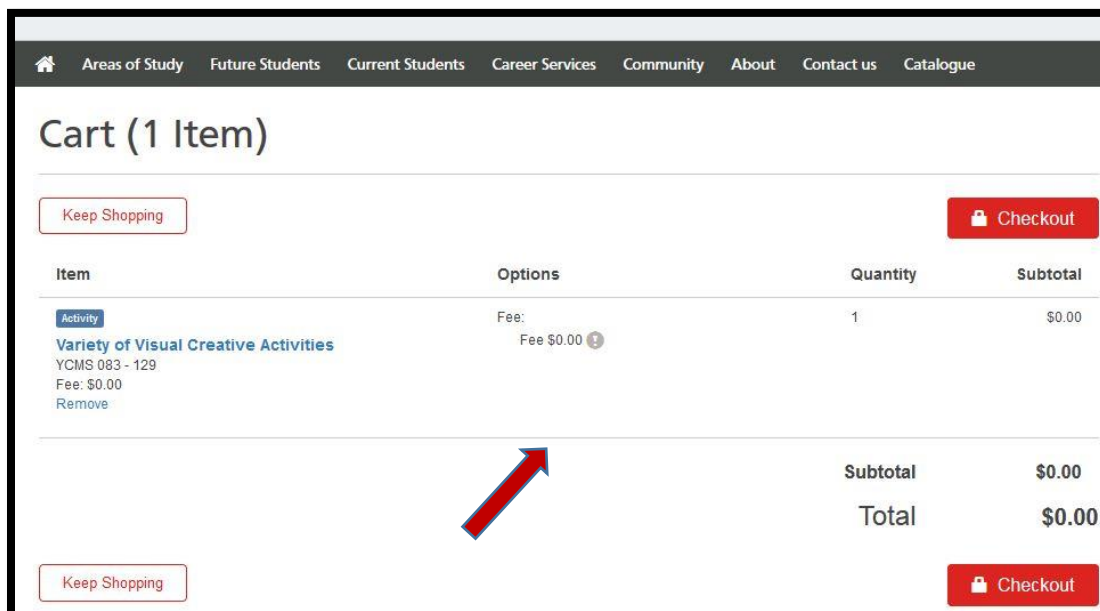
Areas of Study Future Students Current Students Career Services Community About Contact us Catalogue

Cart (1 Item)

Keep Shopping

Checkout

| Item | Options | Quantity | Subtotal |
|---|---|---|---|
| Activity Variety of Visual Creative Activities YCMS 083 - 129 Fee: $0.00 Remove | Fee: Fee $0.00 | 1 | $0.00 |

Subtotal $0.00

Total $0.00

Keep Shopping

Checkout